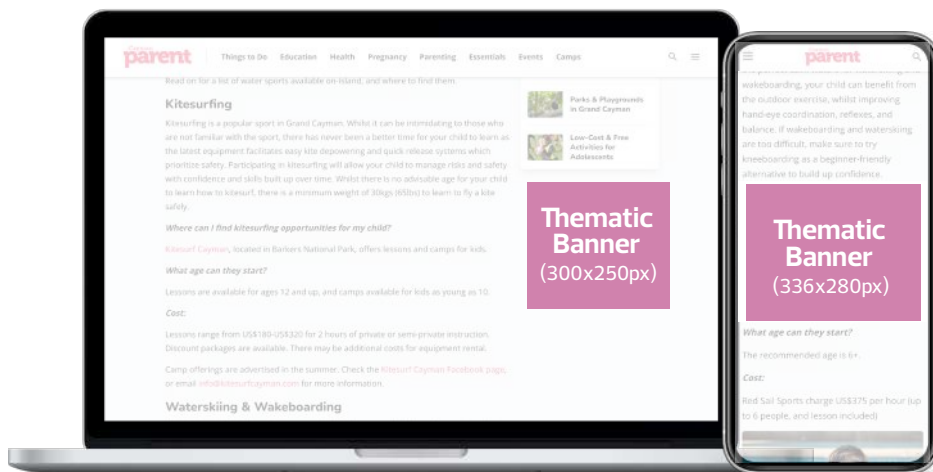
Cayman parent

Things to Do Education Health Pregnancy Parenting Essentials Events Camps

Read on for a list of water sports available on island, and where to find them.

Kitesurfing

Kitesurfing is a popular sport in Grand Cayman. Whilst it can be intimidating to those who are not familiar with the sport, there has never been a better time for your child to learn as the latest equipment facilitates easy kite depowering and quick release systems which prioritise safety. Participating in kitesurfing will allow your child to manage risks and safety with confidence and skills built up over time. Whilst there is no advisable age for your child to learn how to kitesurf, there is a minimum weight of 30kgs (65lbs) to learn to fly a kite safely.

Where can I find kitesurfing opportunities for my child?

Kitesurf Cayman, located in Barkers National Park, offers lessons and camps for kids.

What age can they start?

Lessons are available for ages 12 and up, and camps available for kids as young as 10.

Cost:

Lessons range from US$180-US$320 for 2 hours of private or semi-private instruction. Discount packages are available. There may be additional costs for equipment rental.

Camp offerings are advertised in the summer. Check the Kitesurf Cayman Facebook page, or email info@kitesurfcayman.com for more information.

Waterskiing & Wakeboarding

Parks & Playgrounds in Grand Cayman

Low-Cost & Free Activities for Adolescents

Thematic Banner
(300x250px)

parent

wakeboarding, your child can benefit from the outdoor exercise, whilst improving hand-eye coordination, reflexes, and balance. If wakeboarding and waterskiing are too difficult, make sure to try kneeboarding as a beginner-friendly alternative to build up confidence.

Thematic Banner
(336x280px)

What age can they start?

The recommended age is 6+.

Cost:

Red Sail Sports charge US$375 per hour (up to 6 people, and lesson included)